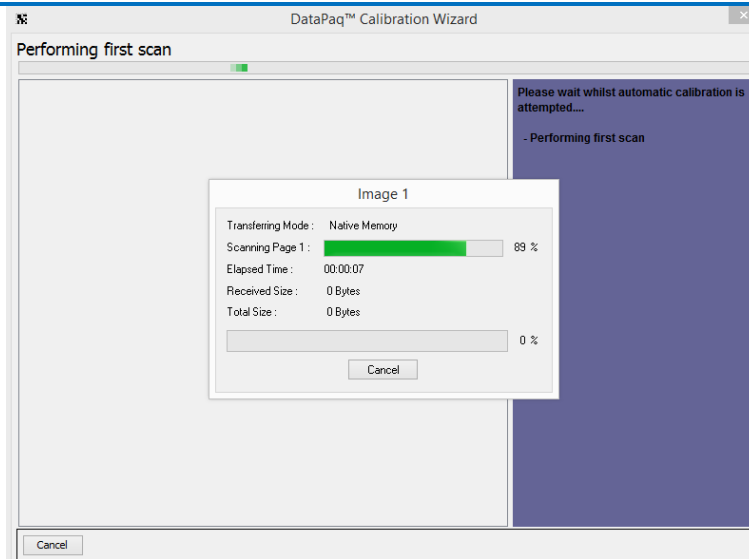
DataPaq™ Calibration Wizard

Performing first scan

Please wait whilst automatic calibration is attempted....

- Performing first scan

Image 1

Transferring Mode : Native Memory

Scanning Page 1 : 89 %

Elapsed Time : 00:00:07

Received Size : 0 Bytes

Total Size : 0 Bytes

0 %

Cancel

Cancel